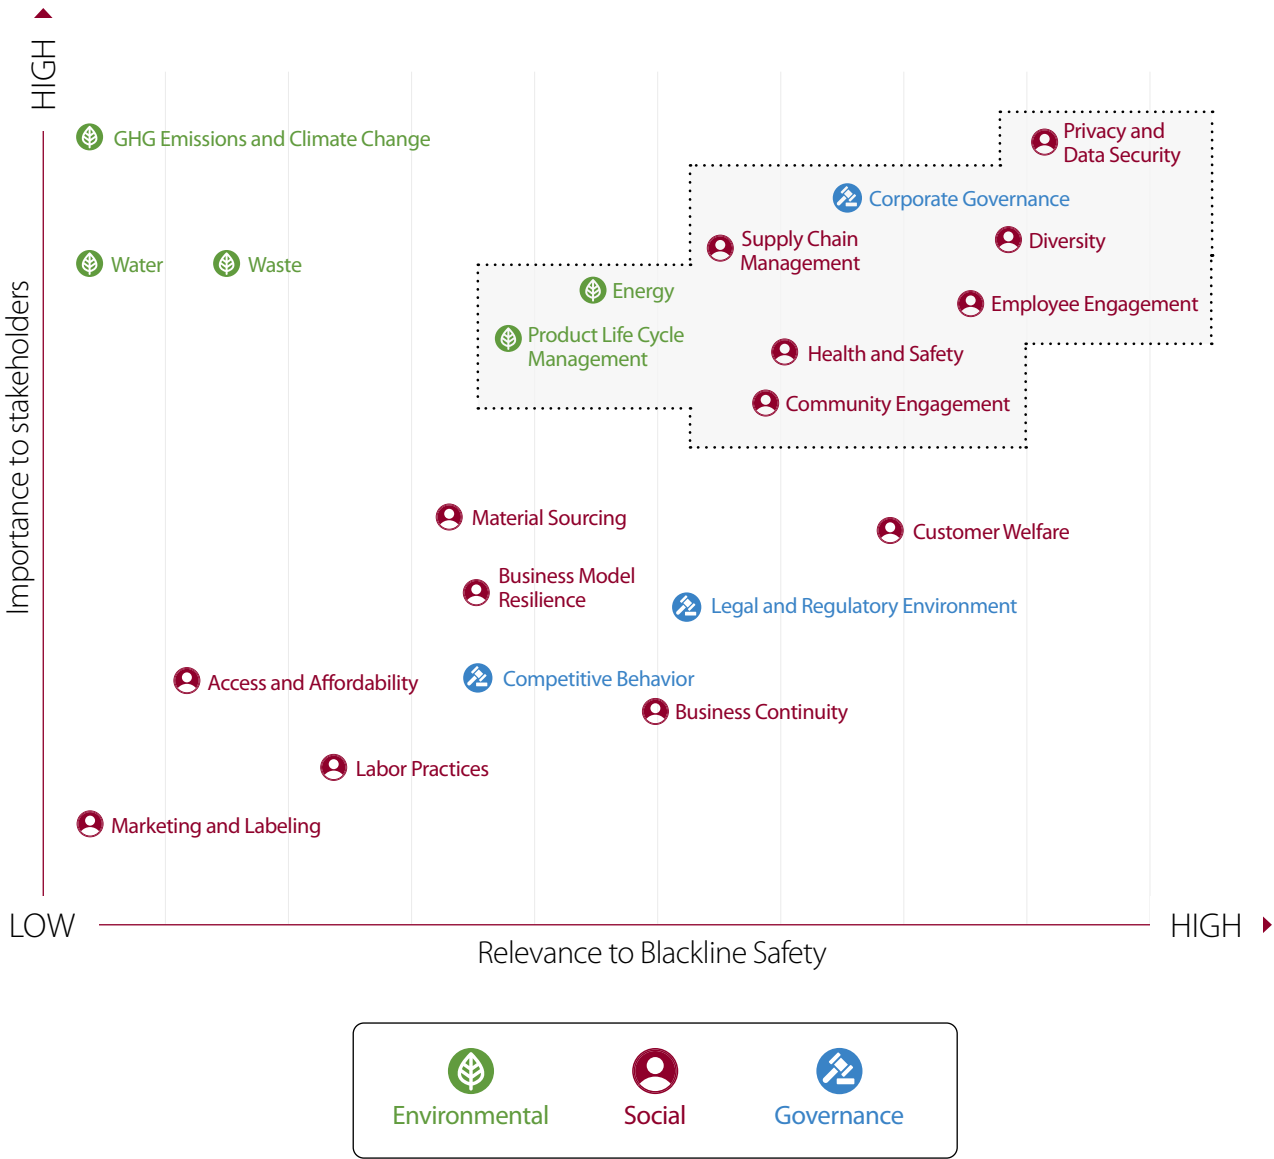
HIGH

Importance to stakeholders

GHG Emissions and Climate Change

Privacy and Data Security

Corporate Governance

Supply Chain Management

Diversity

Water

Waste

Energy

Employee Engagement

Product Life Cycle Management

Health and Safety

Community Engagement

Material Sourcing

Customer Welfare

Business Model Resilience

Legal and Regulatory Environment

Access and Affordability

Competitive Behavior

Business Continuity

Labor Practices

Marketing and Labeling

LOW

HIGH

Relevance to Blackline Safety

Environmental

Social

Governance